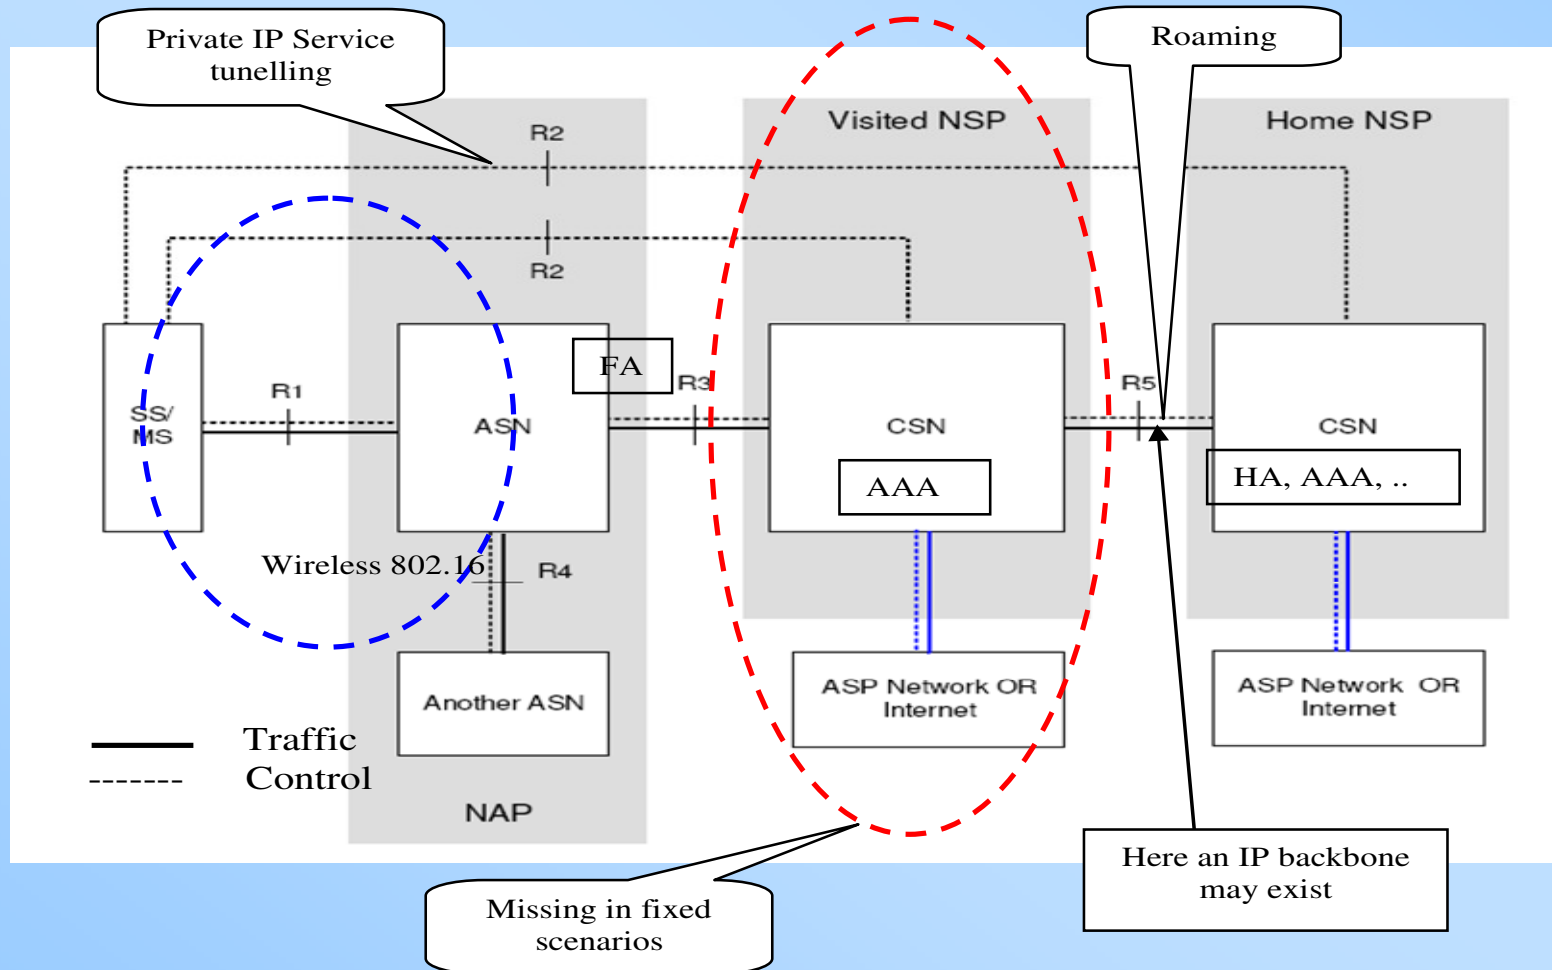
Private IP Service tunelling

Roaming

Visited NSP

Home NSP

R2

R2

SS/ MS

R1

ASN

FA

R3

CSN

AAA

R5

CSN

HA, AAA, ..

Wireless 802.16

R4

Another ASN

ASP Network OR Internet

ASP Network OR Internet

Traffic

Control

NAP

Missing in fixed scenarios

Here an IP backbone may exist